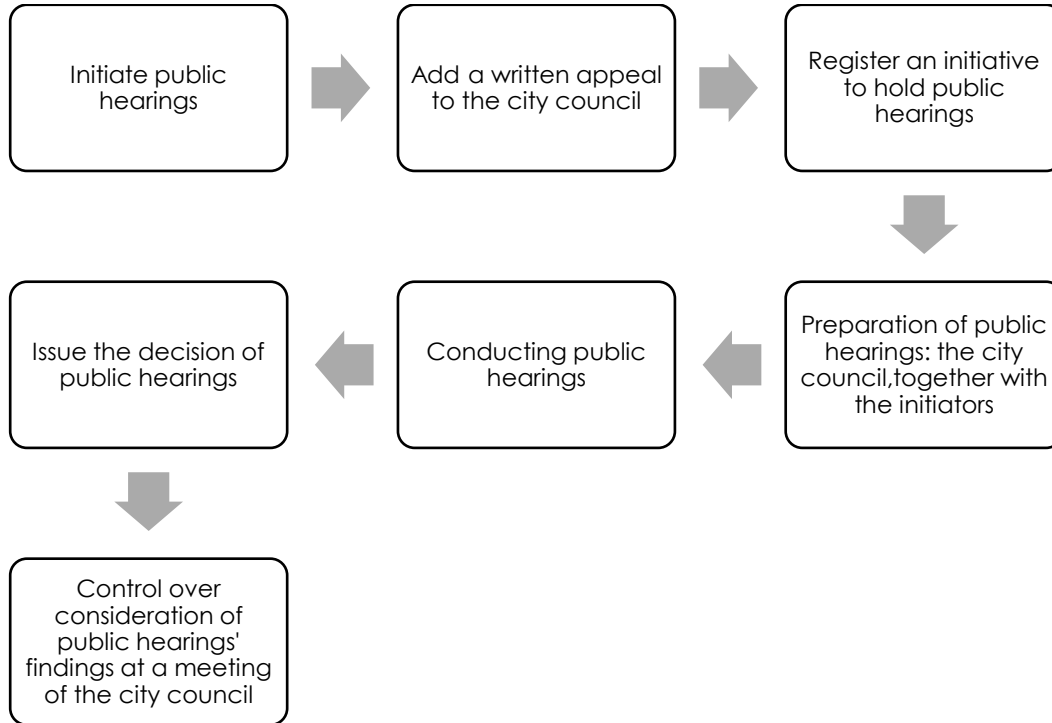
Initiate public hearings

Add a written appeal to the city council

Register an initiative to hold public hearings

Preparation of public hearings: the city council,together with the initiators

Conducting public hearings

Issue the decision of public hearings

Control over consideration of public hearings' findings at a meeting of the city council